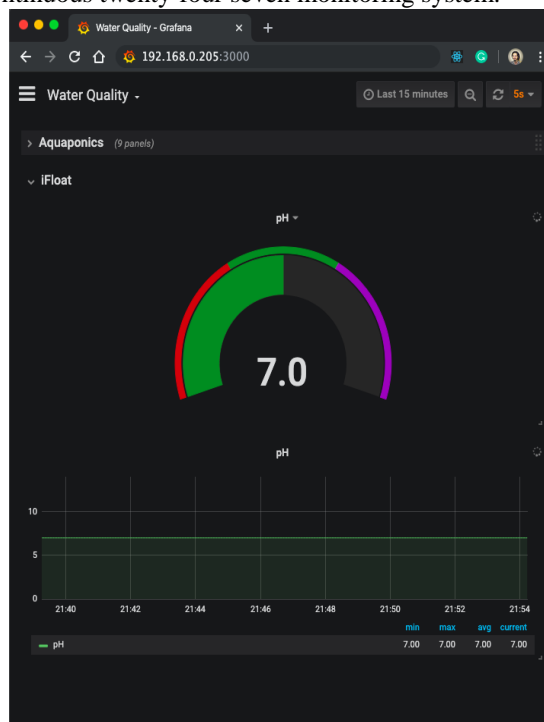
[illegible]tinuous twenty-four seven monitoring system.

Water Quality - Grafana

192.168.0.205:3000

Water Quality

Last 15 minutes

5s

Aquaponics (9 panels)

iFloat

pH

7.0

pH

10

5

0

21:40 21:42 21:44 21:46 21:48 21:50 21:52 21:54

| | min | max | avg | current |
|---|---|---|---|---|
| pH | 7.00 | 7.00 | 7.00 | 7.00 |